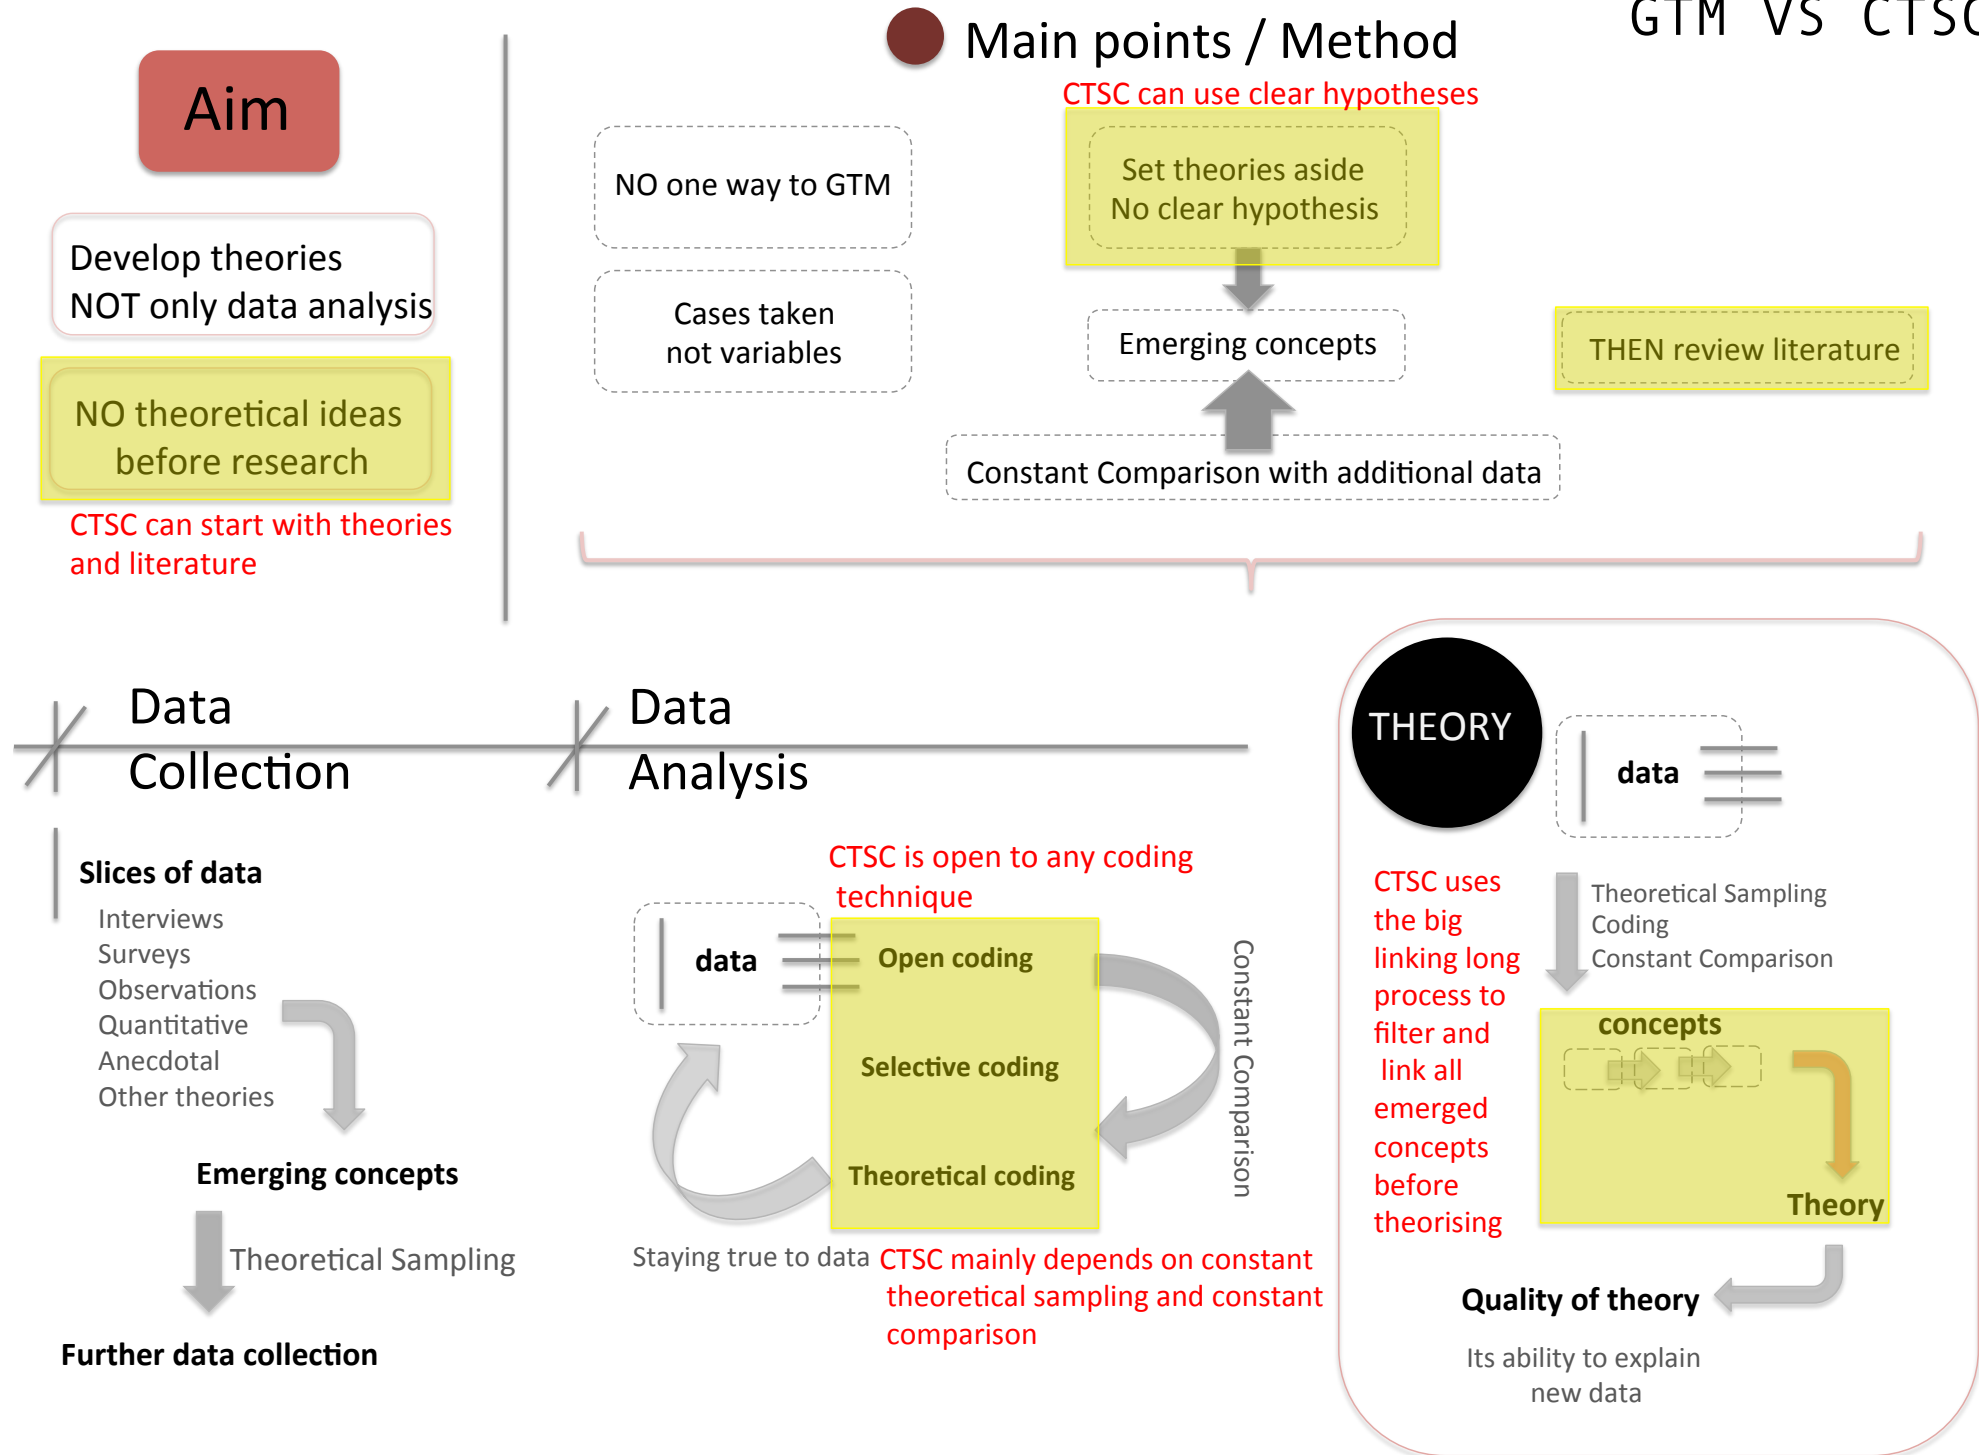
GTM VS CTSC

Aim

Develop theories
NOT only data analysis

NO theoretical ideas before research

CTSC can start with theories and literature

Main points / Method

CTSC can use clear hypotheses

NO one way to GTM

Cases taken not variables

Set theories aside
No clear hypothesis

Emerging concepts

THEN review literature

Constant Comparison with additional data

Data Collection

Data Analysis

Slices of data
Interviews
Surveys
Observations
Quantitative
Anecdotal
Other theories

Emerging concepts

Theoretical Sampling

Further data collection

CTSC is open to any coding technique

data

Open coding

Selective coding

Theoretical coding

Constant Comparison

Staying true to data

CTSC mainly depends on constant theoretical sampling and constant comparison

THEORY

data

CTSC uses the big linking long process to filter and link all emerged concepts before theorising

Theoretical Sampling
Coding
Constant Comparison

concepts

Theory

Quality of theory

Its ability to explain new data